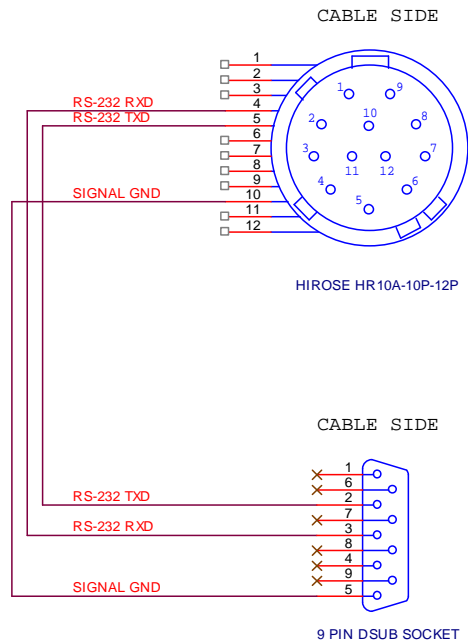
CABLE SIDE

1
2
3
RS-232 RXD 4
RS-232 TXD 5
6
7
8
9
SIGNAL GND 10
11
12

1 9
10
2 8
3 7
11 12
4 6
5

HIROSE HR10A-10P-12P

CABLE SIDE

1
6
RS-232 TXD 2
7
RS-232 RXD 3
8
4
9
SIGNAL GND 5

9 PIN DSUB SOCKET